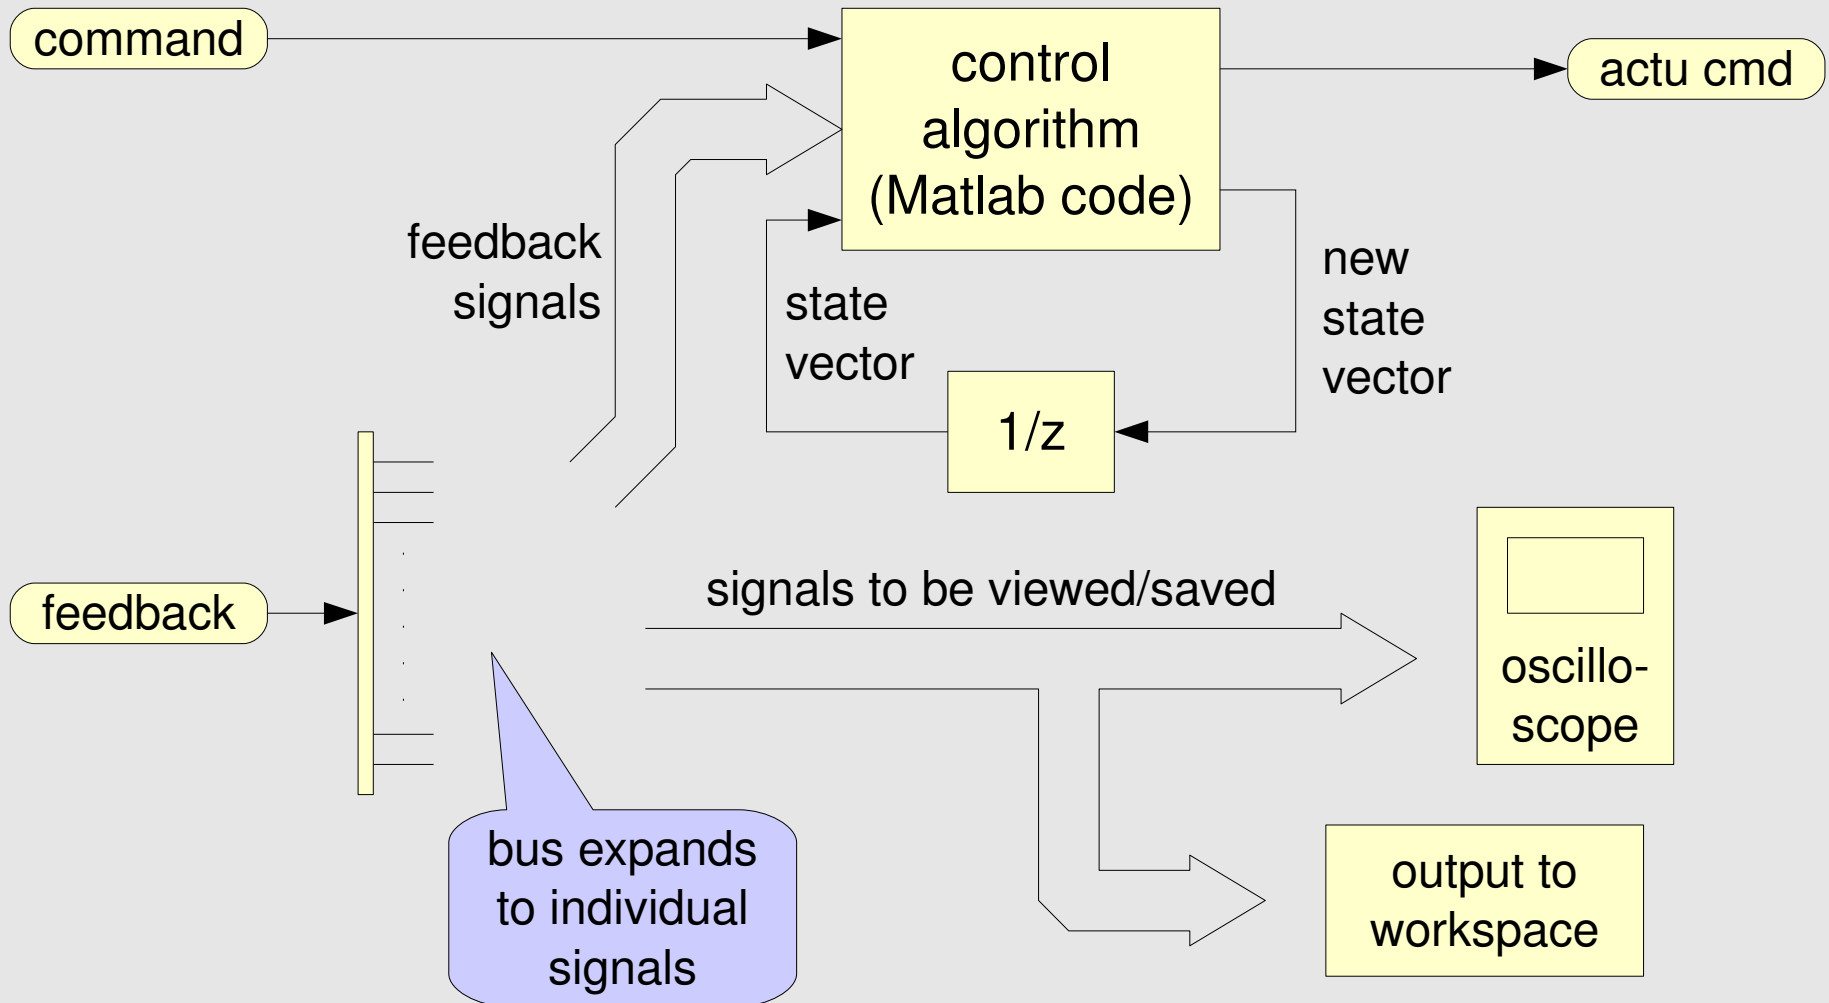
command

control algorithm (Matlab code)

actu cmd

feedback signals

state vector

new state vector

1/z

feedback

signals to be viewed/saved

oscillo-scope

bus expands to individual signals

output to workspace